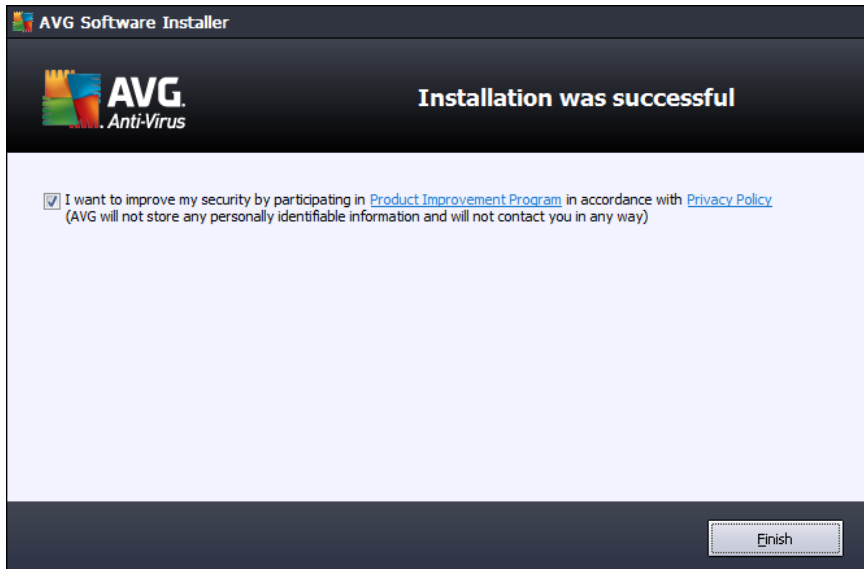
AVG Software Installer

AVG. Anti-Virus

Installation was successful

I want to improve my security by participating in Product Improvement Program in accordance with Privacy Policy
(AVG will not store any personally identifiable information and will not contact you in any way)

Finish